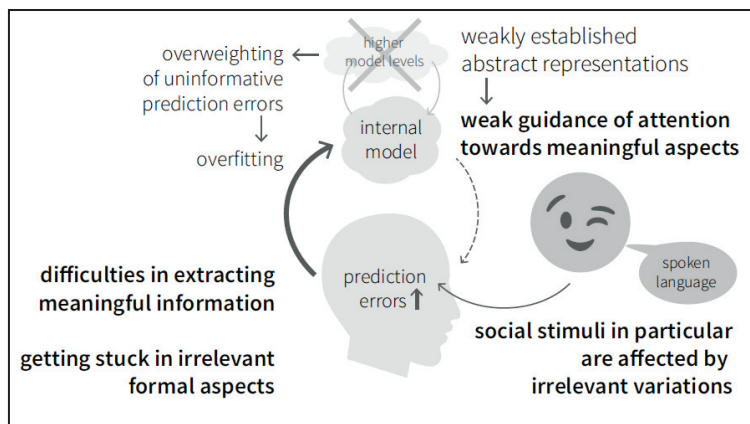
overweighting of uninformative prediction errors
↓
overfitting

higher model levels

weakly established abstract representations
↓
weak guidance of attention towards meaningful aspects

internal model

spoken language

prediction errors ↑

difficulties in extracting meaningful information

getting stuck in irrelevant formal aspects

social stimuli in particular are affected by irrelevant variations